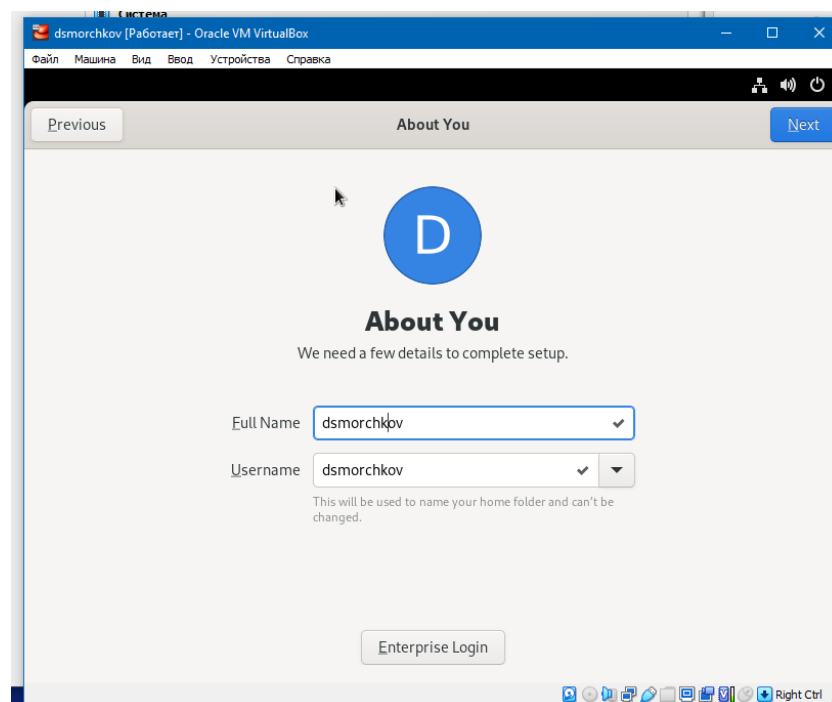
Система

dsmorchkov [Работает] - Oracle VM VirtualBox

Файл Машина Вид Ввод Устройства Справка

Previous

About You

Next

D

About You

We need a few details to complete setup.

Full Name dsmorchkov

Username dsmorchkov

This will be used to name your home folder and can't be changed.

Enterprise Login

Right Ctrl